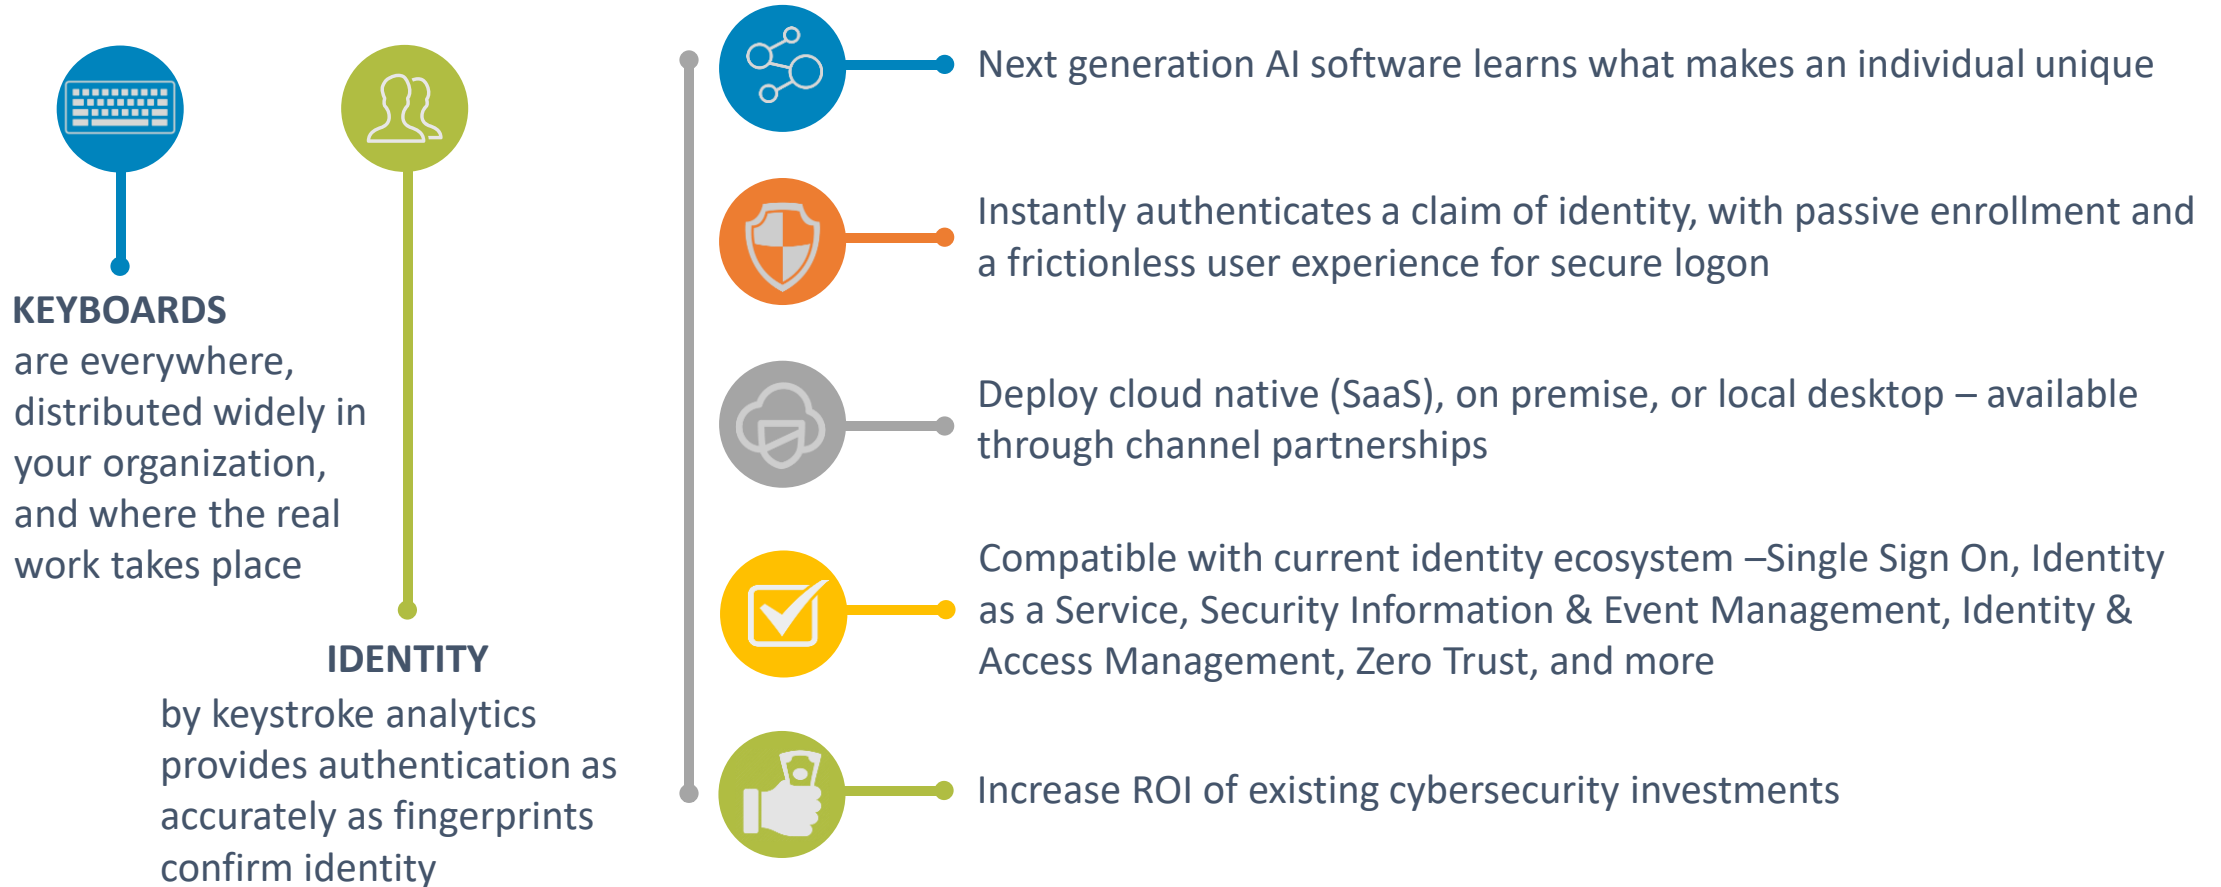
KEYBOARDS
are everywhere, distributed widely in your organization, and where the real work takes place

IDENTITY
by keystroke analytics provides authentication as accurately as fingerprints confirm identity

Next generation AI software learns what makes an individual unique

Instantly authenticates a claim of identity, with passive enrollment and a frictionless user experience for secure logon

Deploy cloud native (SaaS), on premise, or local desktop – available through channel partnerships

Compatible with current identity ecosystem –Single Sign On, Identity as a Service, Security Information & Event Management, Identity & Access Management, Zero Trust, and more

Increase ROI of existing cybersecurity investments